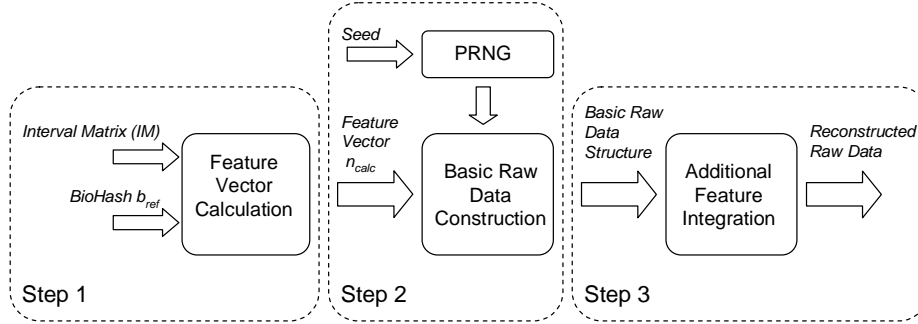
Seed

PRNG

Interval Matrix (IM)

BioHash $b_{ref}$

Feature Vector Calculation

Feature Vector $n_{calc}$

Basic Raw Data Construction

Basic Raw Data Structure

Additional Feature Integration

Reconstructed Raw Data

Step 1

Step 2

Step 3